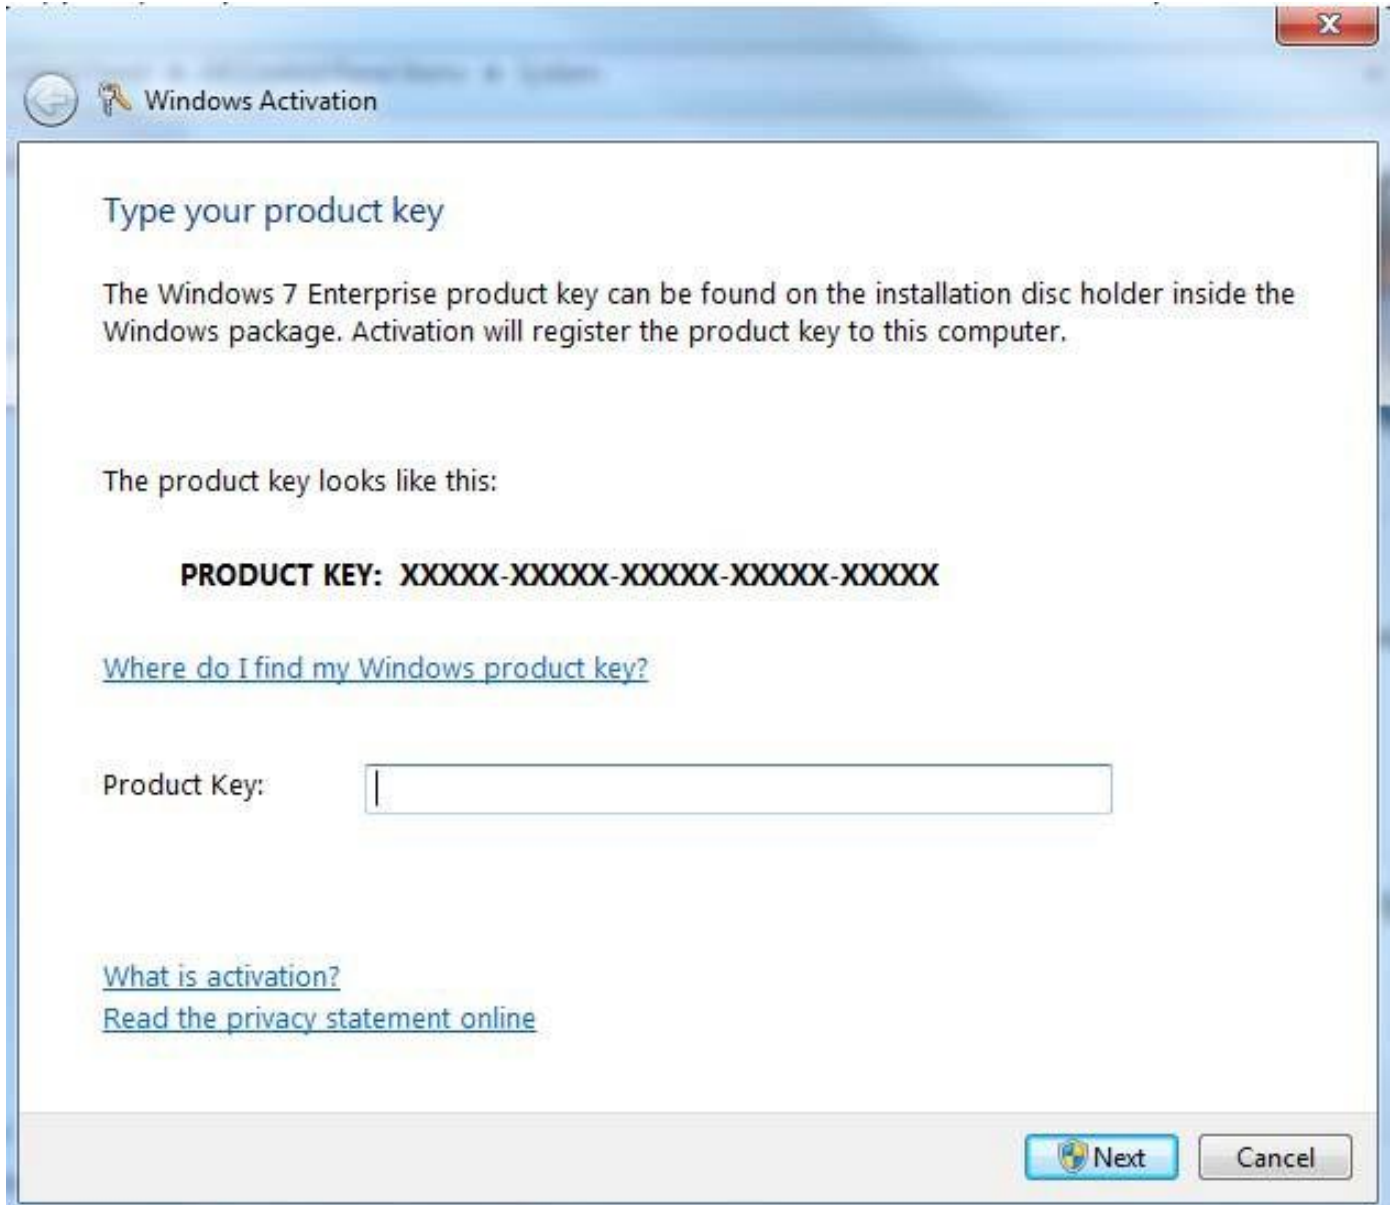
Windows Activation

Type your product key

The Windows 7 Enterprise product key can be found on the installation disc holder inside the Windows package. Activation will register the product key to this computer.

The product key looks like this:

PRODUCT KEY: XXXXX-XXXXX-XXXXX-XXXXX-XXXXX

Where do I find my Windows product key?

Product Key:

What is activation?
Read the privacy statement online

Next
Cancel